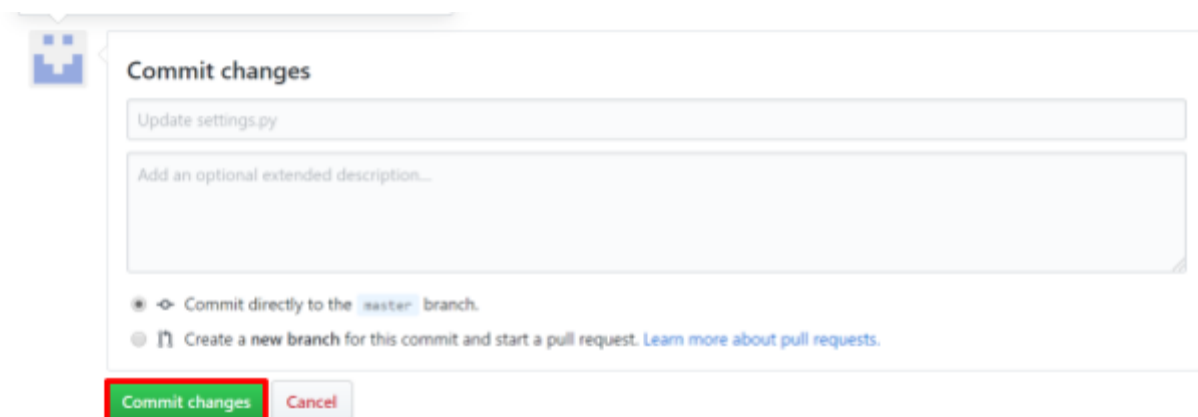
Commit changes

Update settings.py

Add an optional extended description...

Commit directly to the master branch.

Create a new branch for this commit and start a pull request. Learn more about pull requests.

Commit changes

Cancel